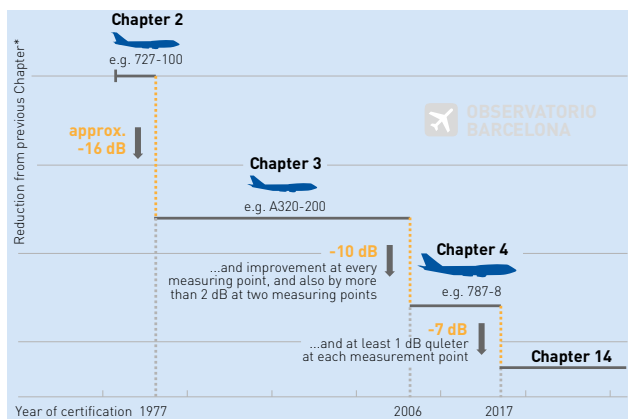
Chapter 2
e.g. 727-100

Reduction from previous Chapter*

approx. -16 dB

OBSERVATORIO BARCELONA

Chapter 3
e.g. A320-200

-10 dB
...and improvement at every measuring point, and also by more than 2 dB at two measuring points

Chapter 4
e.g. 787-8

-7 dB
...and at least 1 dB quieter at each measurement point

Chapter 14

Year of certification 1977 2006 2017